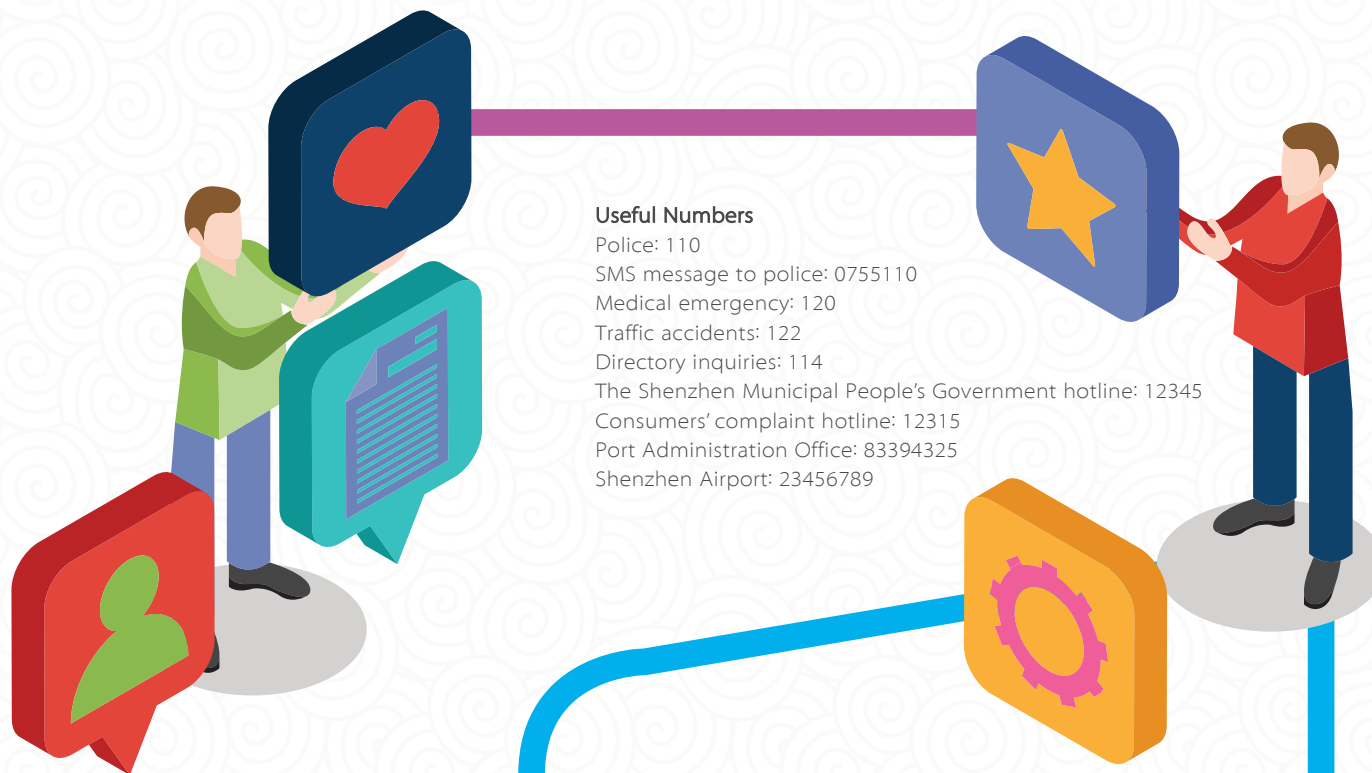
Useful Numbers
Police: 110
SMS message to police: 0755110
Medical emergency: 120
Traffic accidents: 122
Directory inquiries: 114
The Shenzhen Municipal People's Government hotline: 12345
Consumers' complaint hotline: 12315
Port Administration Office: 83394325
Shenzhen Airport: 23456789